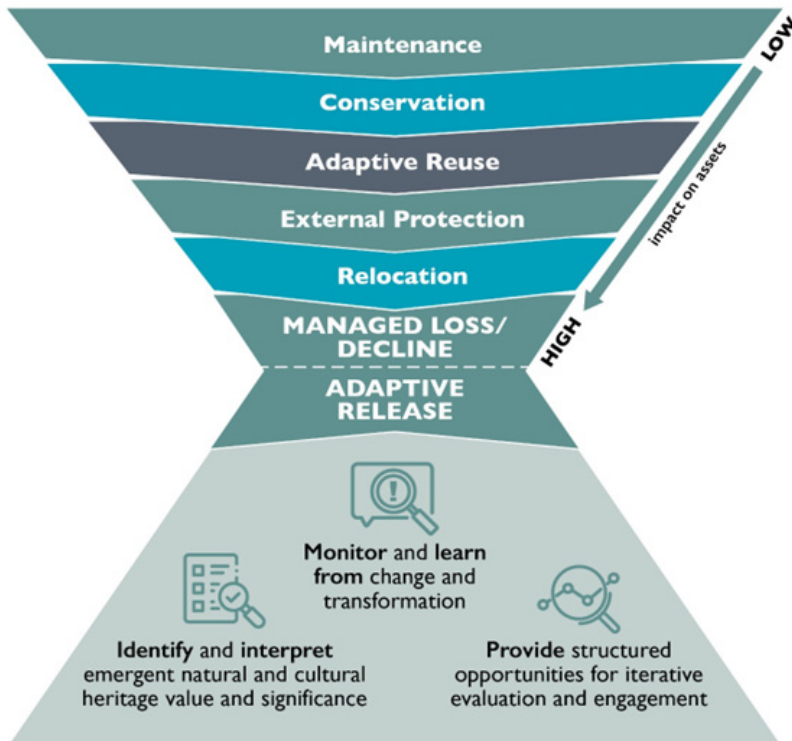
Maintenance

Conservation

Adaptive Reuse

External Protection

Relocation

MANAGED LOSS/ DECLINE

ADAPTIVE RELEASE

LOW

impact on assets

HIGH

Monitor and learn from change and transformation

Identify and interpret emergent natural and cultural heritage value and significance

Provide structured opportunities for iterative evaluation and engagement